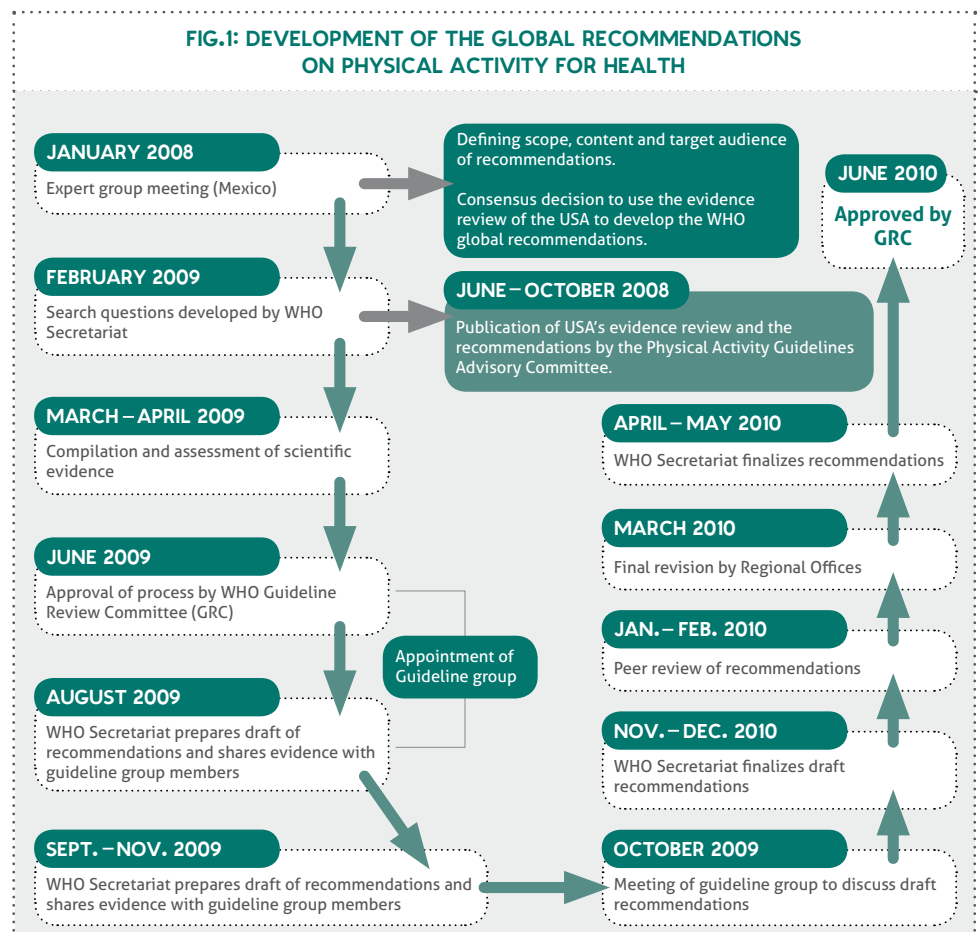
FIG.1: DEVELOPMENT OF THE GLOBAL RECOMMENDATIONS ON PHYSICAL ACTIVITY FOR HEALTH

JANUARY 2008
Expert group meeting (Mexico)

Defining scope, content and target audience of recommendations.

Consensus decision to use the evidence review of the USA to develop the WHO global recommendations.

JUNE 2010
Approved by GRC

FEBRUARY 2009
Search questions developed by WHO Secretariat

JUNE – OCTOBER 2008
Publication of USA's evidence review and the recommendations by the Physical Activity Guidelines Advisory Committee.

MARCH – APRIL 2009
Compilation and assessment of scientific evidence

APRIL – MAY 2010
WHO Secretariat finalizes recommendations

MARCH 2010
Final revision by Regional Offices

JUNE 2009
Approval of process by WHO Guideline Review Committee (GRC)

Appointment of Guideline group

JAN. – FEB. 2010
Peer review of recommendations

AUGUST 2009
WHO Secretariat prepares draft of recommendations and shares evidence with guideline group members

NOV. – DEC. 2010
WHO Secretariat finalizes draft recommendations

SEPT. – NOV. 2009
WHO Secretariat prepares draft of recommendations and shares evidence with guideline group members

OCTOBER 2009
Meeting of guideline group to discuss draft recommendations